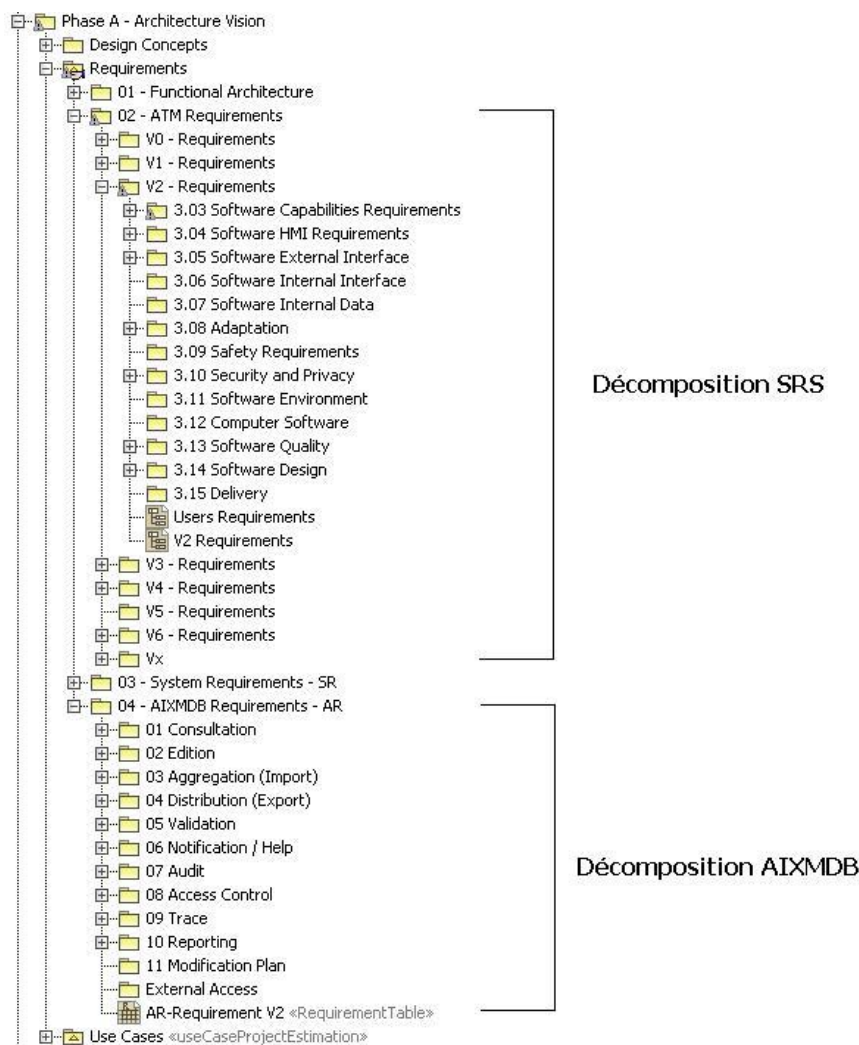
Phase A - Architecture Vision
Design Concepts
Requirements
01 - Functional Architecture
02 - ATM Requirements
V0 - Requirements
V1 - Requirements
V2 - Requirements
3.03 Software Capabilities Requirements
3.04 Software HMI Requirements
3.05 Software External Interface
3.06 Software Internal Interface
3.07 Software Internal Data
3.08 Adaptation
3.09 Safety Requirements
3.10 Security and Privacy
3.11 Software Environment
3.12 Computer Software
3.13 Software Quality
3.14 Software Design
3.15 Delivery
Users Requirements
V2 Requirements
V3 - Requirements
V4 - Requirements
V5 - Requirements
V6 - Requirements
Vx
03 - System Requirements - SR
04 - AIXMDB Requirements - AR
01 Consultation
02 Edition
03 Aggregation (Import)
04 Distribution (Export)
05 Validation
06 Notification / Help
07 Audit
08 Access Control
09 Trace
10 Reporting
11 Modification Plan
External Access
AR-Requirement V2 «RequirementTable»
Use Cases «useCaseProjectEstimation»

Décomposition SRS

Décomposition AIXMDB